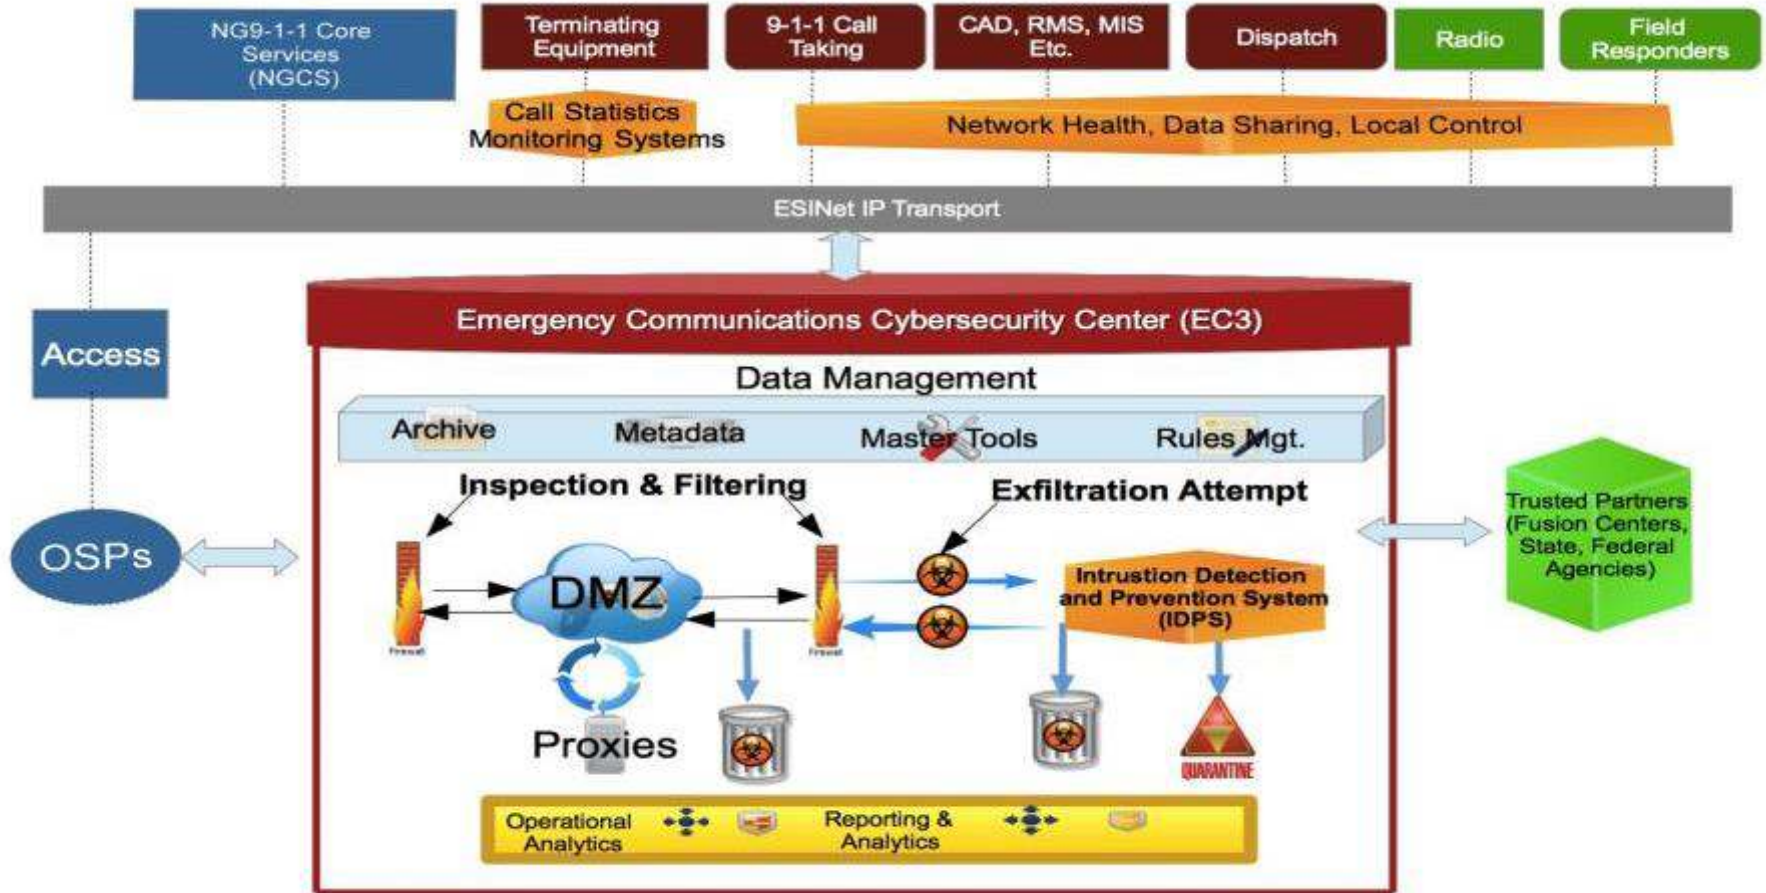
NG9-1-1 Core Services (NGCS)

Terminating Equipment

9-1-1 Call Taking

CAD, RMS, MIS Etc.

Dispatch

Radio

Field Responders

Call Statistics Monitoring Systems

Network Health, Data Sharing, Local Control

ESINet IP Transport

Access

OSPs

Emergency Communications Cybersecurity Center (EC3)

Data Management

Archive

Metadata

Master Tools

Rules Mgt.

Inspection & Filtering

Exfiltration Attempt

DMZ

Firewall

Firewall

Intrusion Detection and Prevention System (IDPS)

Proxies

QUARANTINE

Trusted Partners (Fusion Centers, State, Federal Agencies)

Operational Analytics

Reporting & Analytics